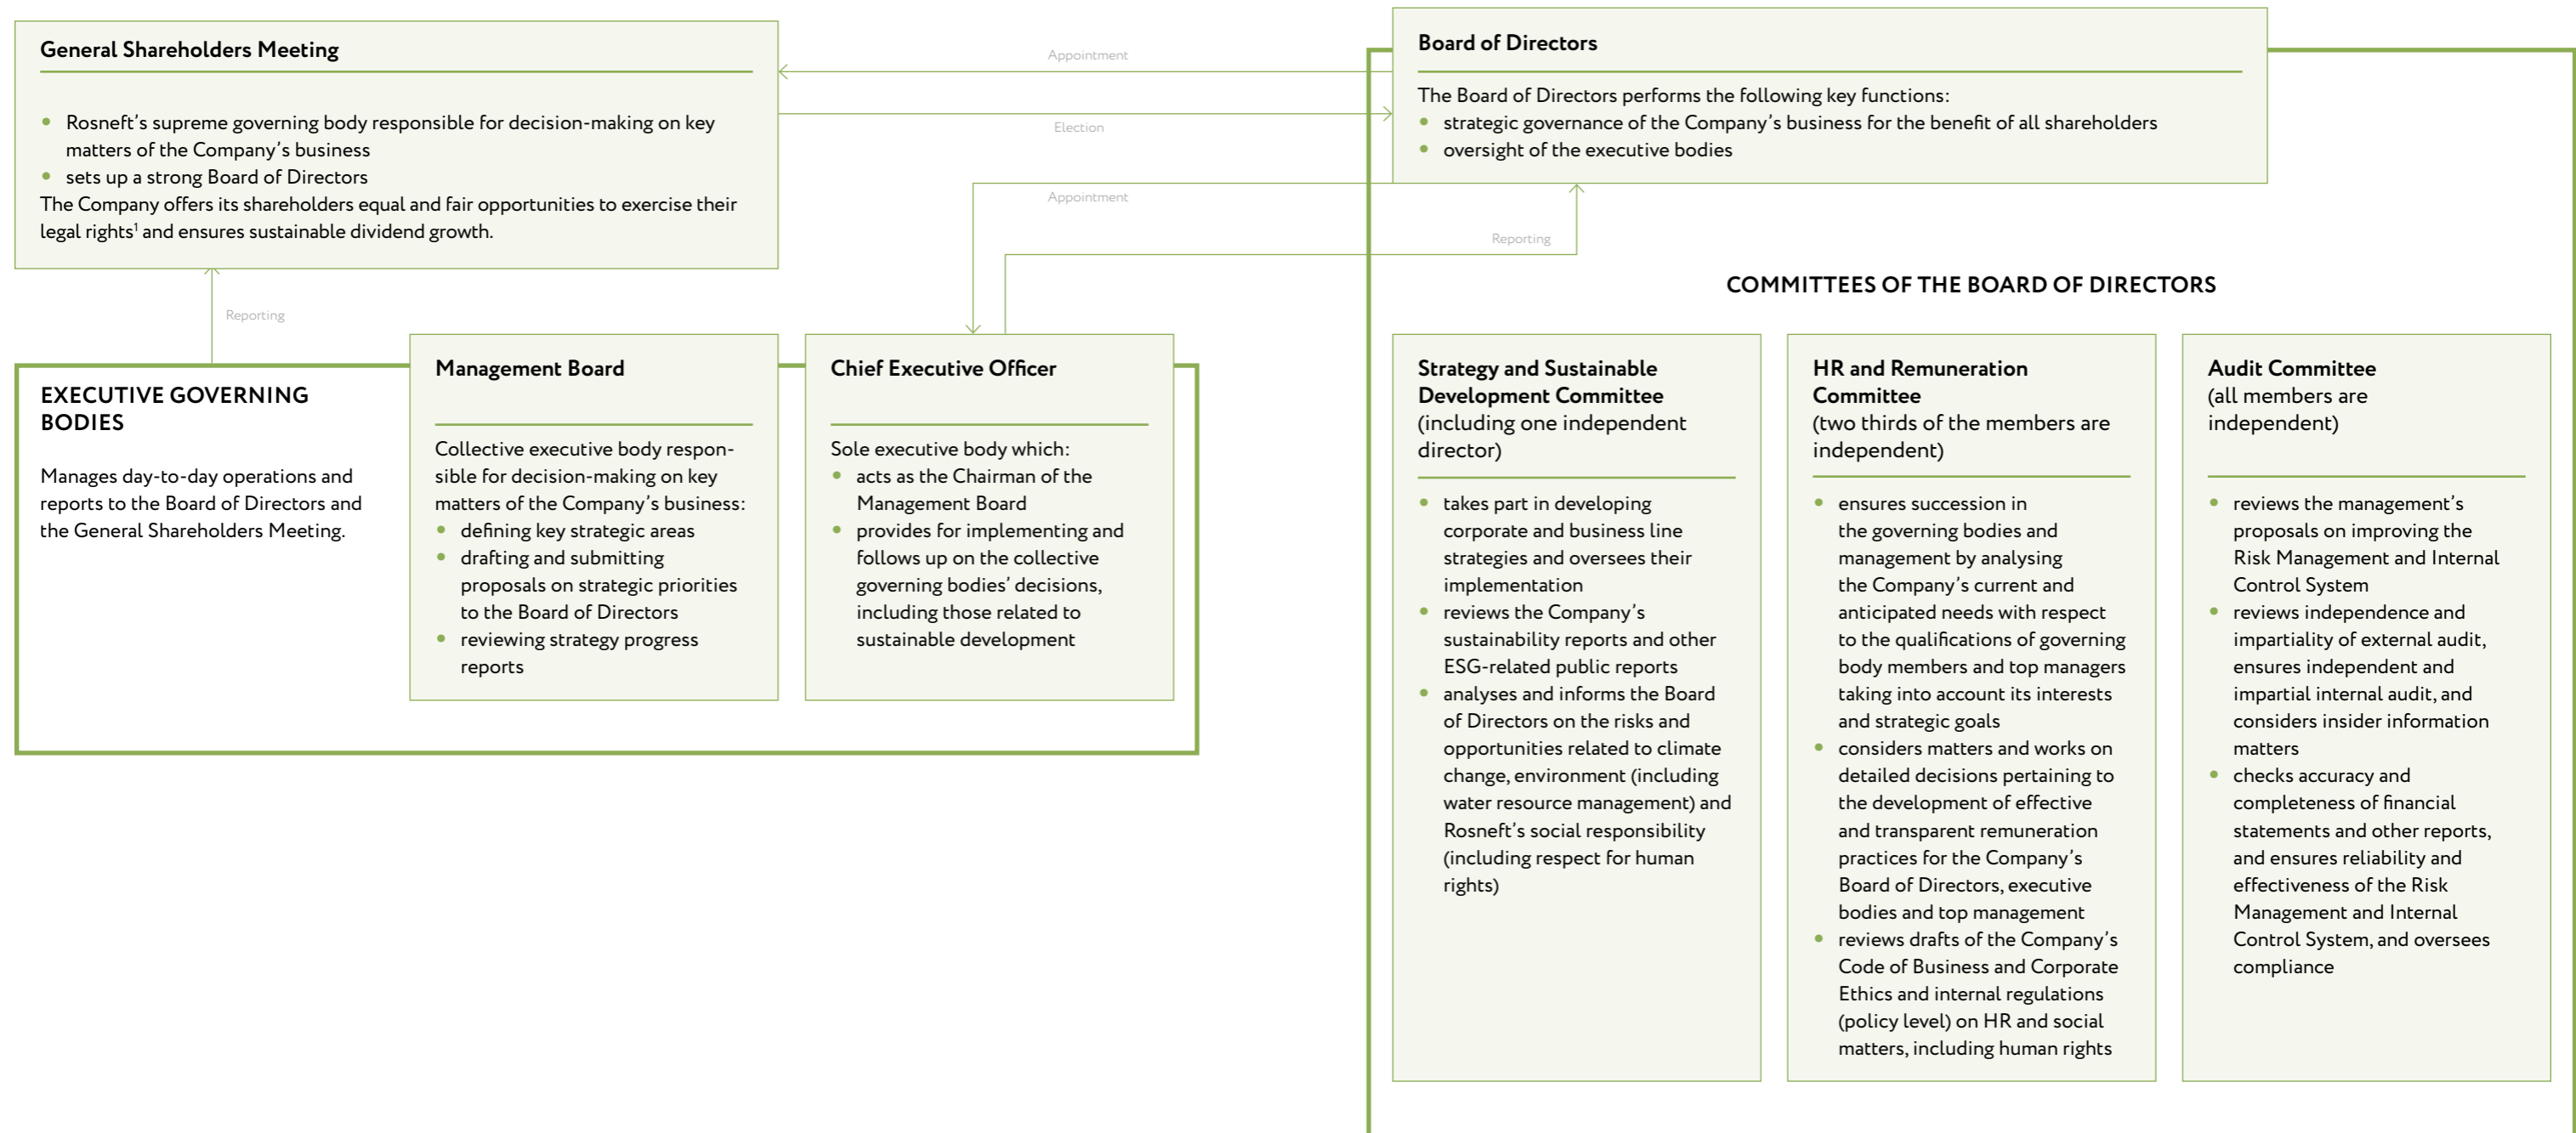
General Shareholders Meeting

- Rosneft's supreme governing body responsible for decision-making on key matters of the Company's business
- sets up a strong Board of Directors

The Company offers its shareholders equal and fair opportunities to exercise their legal rights$^1$ and ensures sustainable dividend growth.

Appointment

Election

Appointment

Reporting

Board of Directors

The Board of Directors performs the following key functions:
- strategic governance of the Company's business for the benefit of all shareholders
- oversight of the executive bodies

Reporting

COMMITTEES OF THE BOARD OF DIRECTORS

EXECUTIVE GOVERNING BODIES

Manages day-to-day operations and reports to the Board of Directors and the General Shareholders Meeting.

Management Board

Collective executive body responsible for decision-making on key matters of the Company's business:
- defining key strategic areas
- drafting and submitting proposals on strategic priorities to the Board of Directors
- reviewing strategy progress reports

Chief Executive Officer

Sole executive body which:
- acts as the Chairman of the Management Board
- provides for implementing and follows up on the collective governing bodies' decisions, including those related to sustainable development

Strategy and Sustainable Development Committee
(including one independent director)

- takes part in developing corporate and business line strategies and oversees their implementation
- reviews the Company's sustainability reports and other ESG-related public reports
- analyses and informs the Board of Directors on the risks and opportunities related to climate change, environment (including water resource management) and Rosneft's social responsibility (including respect for human rights)

HR and Remuneration Committee
(two thirds of the members are independent)

- ensures succession in the governing bodies and management by analysing the Company's current and anticipated needs with respect to the qualifications of governing body members and top managers taking into account its interests and strategic goals
- considers matters and works on detailed decisions pertaining to the development of effective and transparent remuneration practices for the Company's Board of Directors, executive bodies and top management
- reviews drafts of the Company's Code of Business and Corporate Ethics and internal regulations (policy level) on HR and social matters, including human rights

Audit Committee
(all members are independent)

- reviews the management's proposals on improving the Risk Management and Internal Control System
- reviews independence and impartiality of external audit, ensures independent and impartial internal audit, and considers insider information matters
- checks accuracy and completeness of financial statements and other reports, and ensures reliability and effectiveness of the Risk Management and Internal Control System, and oversees compliance